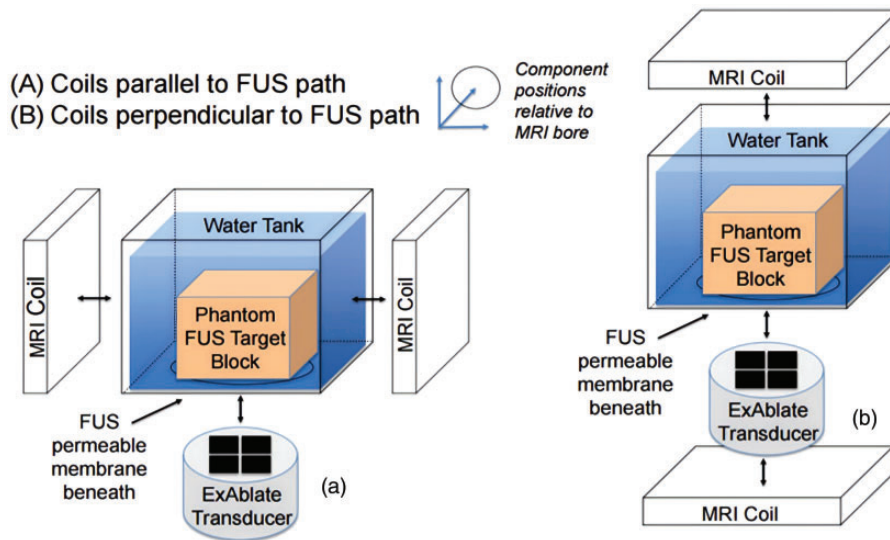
(A) Coils parallel to FUS path
(B) Coils perpendicular to FUS path

Component positions relative to MRI bore

Water Tank

MRI Coil

MRI Coil

Phantom FUS Target Block

FUS permeable membrane beneath

ExAblate Transducer

(a)

MRI Coil

Water Tank

Phantom FUS Target Block

FUS permeable membrane beneath

ExAblate Transducer

(b)

MRI Coil